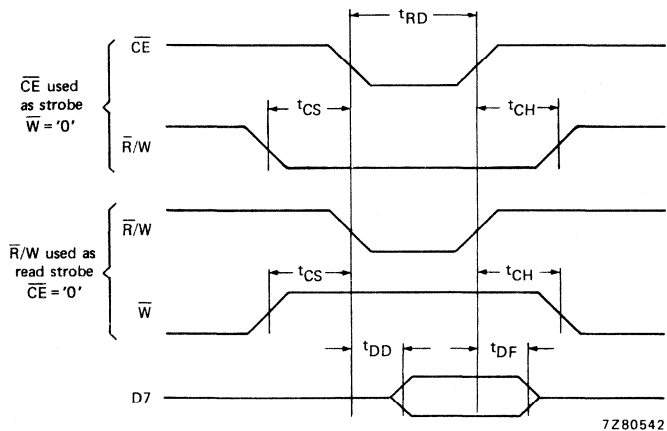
$t_{RD}$

$\overline{CE}$ used as strobe $\overline{W}$ = '0'

$\overline{CE}$

$t_{CS}$

$t_{CH}$

$\overline{R}/W$

$\overline{R}/W$ used as read strobe $\overline{CE}$ = '0'

$\overline{R}/W$

$t_{CS}$

$t_{CH}$

$\overline{W}$

$t_{DD}$

$t_{DF}$

D7

7Z80542